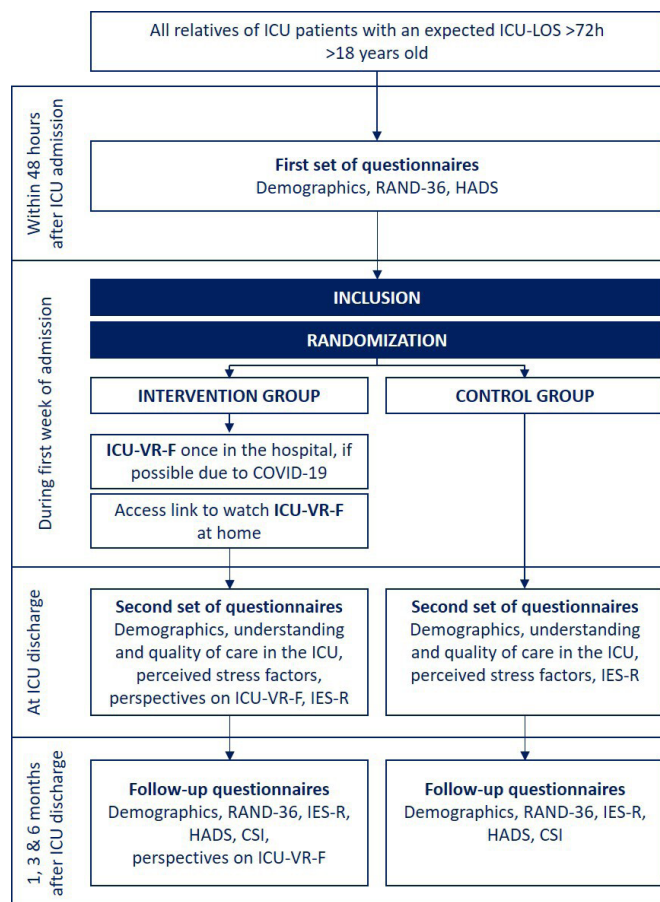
All relatives of ICU patients with an expected ICU-LOS >72h
>18 years old

Within 48 hours after ICU admission

First set of questionnaires
Demographics, RAND-36, HADS

During first week of admission

INCLUSION

RANDOMIZATION

INTERVENTION GROUP

CONTROL GROUP

ICU-VR-F once in the hospital, if possible due to COVID-19

Access link to watch ICU-VR-F at home

At ICU discharge

Second set of questionnaires
Demographics, understanding and quality of care in the ICU, perceived stress factors, perspectives on ICU-VR-F, IES-R

Second set of questionnaires
Demographics, understanding and quality of care in the ICU, perceived stress factors, IES-R

1, 3 & 6 months after ICU discharge

Follow-up questionnaires
Demographics, RAND-36, IES-R, HADS, CSI, perspectives on ICU-VR-F

Follow-up questionnaires
Demographics, RAND-36, IES-R, HADS, CSI